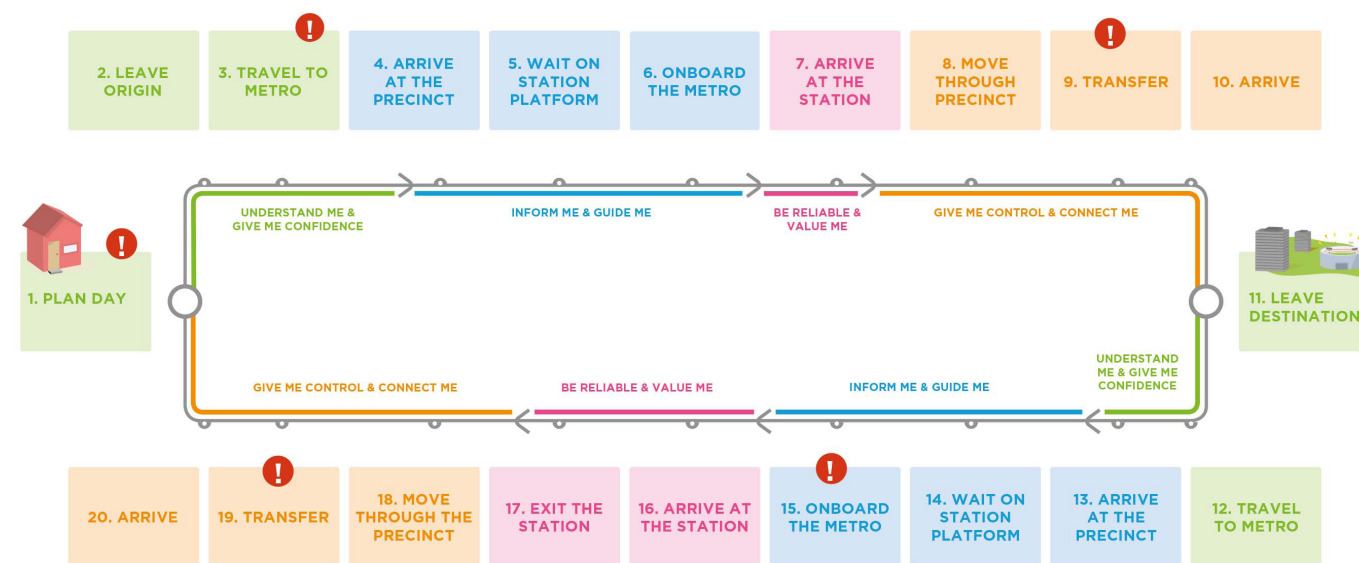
2. LEAVE ORIGIN

!

3. TRAVEL TO METRO

4. ARRIVE AT THE PRECINCT

5. WAIT ON STATION PLATFORM

6. ONBOARD THE METRO

7. ARRIVE AT THE STATION

8. MOVE THROUGH PRECINCT

!

9. TRANSFER

10. ARRIVE

UNDERSTAND ME & GIVE ME CONFIDENCE

INFORM ME & GUIDE ME

BE RELIABLE & VALUE ME

GIVE ME CONTROL & CONNECT ME

!

1. PLAN DAY

11. LEAVE DESTINATION

UNDERSTAND ME & GIVE ME CONFIDENCE

GIVE ME CONTROL & CONNECT ME

BE RELIABLE & VALUE ME

INFORM ME & GUIDE ME

20. ARRIVE

!

19. TRANSFER

18. MOVE THROUGH THE PRECINCT

17. EXIT THE STATION

16. ARRIVE AT THE STATION

!

15. ONBOARD THE METRO

14. WAIT ON STATION PLATFORM

13. ARRIVE AT THE PRECINCT

12. TRAVEL TO METRO